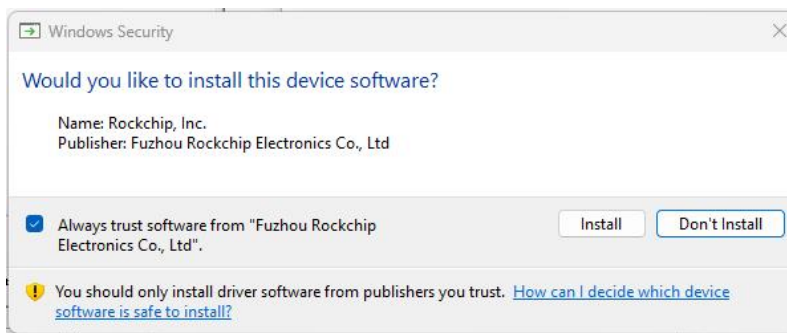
Windows Security

Would you like to install this device software?

Name: Rockchip, Inc.
Publisher: Fuzhou Rockchip Electronics Co., Ltd

Always trust software from "Fuzhou Rockchip Electronics Co., Ltd".

Install

Don't Install

You should only install driver software from publishers you trust. How can I decide which device software is safe to install?